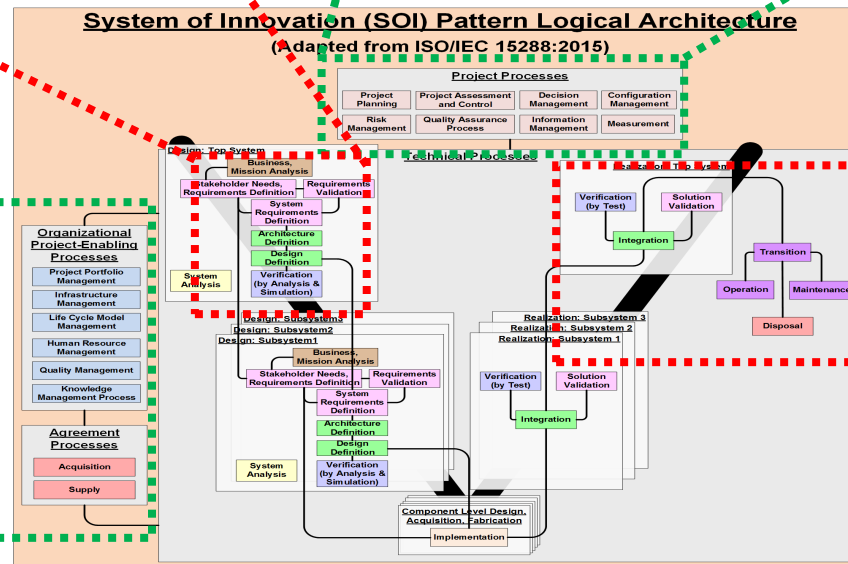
System of Innovation (SOI) Pattern Logical Architecture

(Adapted from ISO/IEC 15288:2015)

Project Processes

Project Planning

Project Assessment and Control

Decision Management

Configuration Management

Risk Management

Quality Assurance Process

Information Management

Measurement

Technical Processes

Design: Top System

Business, Mission Analysis

Stakeholder Needs, Requirements Definition

Requirements Validation

System Requirements Definition

Architecture Definition

Design Definition

System Analysis

Verification (by Analysis & Simulation)

Realization: Top System

Verification (by Test)

Solution Validation

Integration

Transition

Operation

Maintenance

Disposal

Organizational Project-Enabling Processes

Project Portfolio Management

Infrastructure Management

Life Cycle Model Management

Human Resource Management

Quality Management

Knowledge Management Process

Agreement Processes

Acquisition

Supply

Design: Subsystems

Design: Subsystem2

Design: Subsystem1

Business, Mission Analysis

Stakeholder Needs, Requirements Definition

Requirements Validation

System Requirements Definition

Architecture Definition

Design Definition

System Analysis

Verification (by Analysis & Simulation)

Realization: Subsystem 3

Realization: Subsystem 2

Realization: Subsystem 1

Verification (by Test)

Solution Validation

Integration

Component Level Design, Acquisition, Fabrication

Implementation